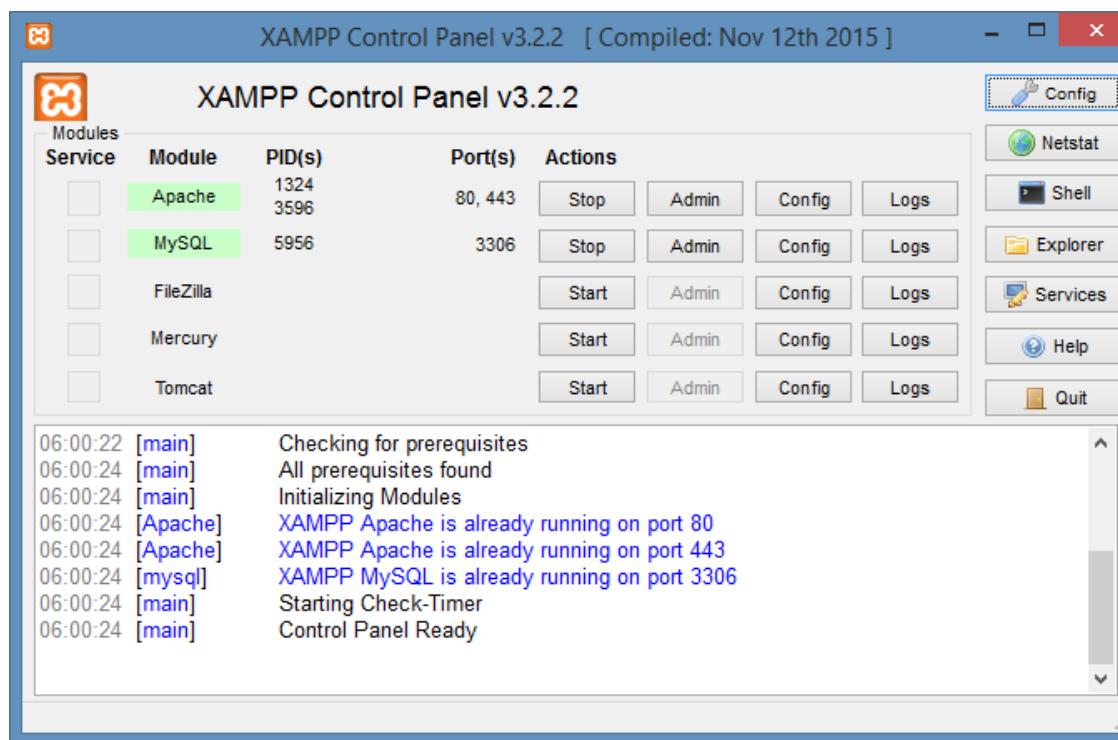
XAMPP Control Panel v3.2.2 [ Compiled: Nov 12th 2015 ]

XAMPP Control Panel v3.2.2

Config
Netstat
Shell
Explorer
Services
Help
Quit

Modules

| Service | Module | PID(s) | Port(s) | Actions | | | |
|---|---|---|---|---|---|---|---|
| | Apache | 1324 3596 | 80, 443 | Stop | Admin | Config | Logs |
| | MySQL | 5956 | 3306 | Stop | Admin | Config | Logs |
| | FileZilla | | | Start | Admin | Config | Logs |
| | Mercury | | | Start | Admin | Config | Logs |
| | Tomcat | | | Start | Admin | Config | Logs |

06:00:22 [main] Checking for prerequisites
06:00:24 [main] All prerequisites found
06:00:24 [main] Initializing Modules
06:00:24 [Apache] XAMPP Apache is already running on port 80
06:00:24 [Apache] XAMPP Apache is already running on port 443
06:00:24 [mysql] XAMPP MySQL is already running on port 3306
06:00:24 [main] Starting Check-Timer
06:00:24 [main] Control Panel Ready